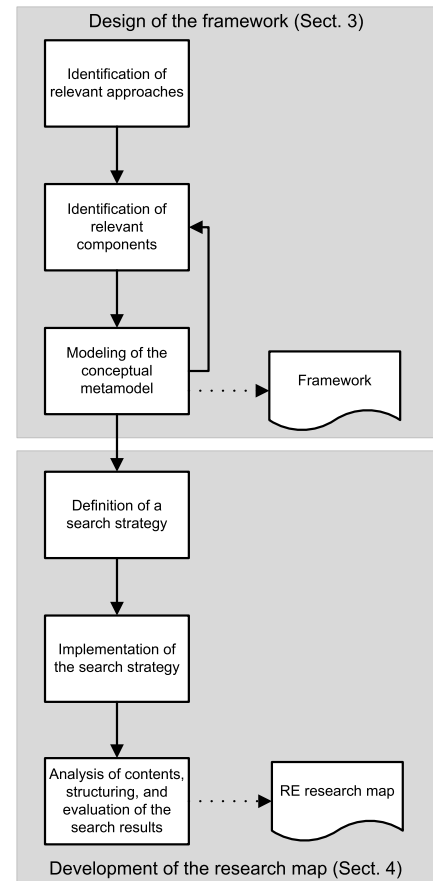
Design of the framework (Sect. 3)

Identification of relevant approaches

Identification of relevant components

Modeling of the conceptual metamodel

Framework

Definition of a search strategy

Implementation of the search strategy

Analysis of contents, structuring, and evaluation of the search results

RE research map

Development of the research map (Sect. 4)